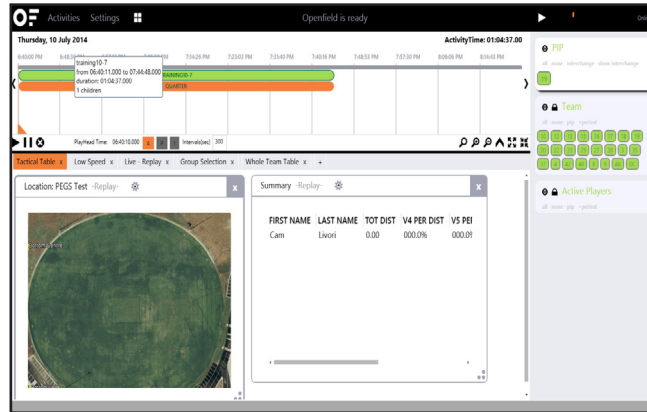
OF Activities Settings

Openfield is ready

Onl

Thursday, 10 July 2014

ActivityTime: 01:04:37.00

6:40:00 PM 6:48:30 PM 6:57:00 PM 7:05:30 PM 7:14:26 PM 7:23:03 PM 7:31:40 PM 7:40:16 PM 7:48:53 PM 7:57:30 PM 8:06:06 PM 8:14:43 PM

training10-7
from 06:40:11.000 to 07:44:48.000
duration: 01:04:37.000
1 children

training10-7

QUARTER

PlayHead Time: 06:40:10.000

Intervals(sec) 300

Tactical Table x Low Speed x Live - Replay x Group Selection x Whole Team Table x +

Location: PEGS Test -Replay-

x

Summary -Replay-

x

| FIRST NAME | LAST NAME | TOT DIST | V4 PER DIST | V5 PE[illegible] |
|---|---|---|---|---|
| Cam | Livori | 0.00 | 000.0% | 000.0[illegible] |

PIP

all none Interchange show Interchange

Team

all none pip +period

Active Players

all none pip +period